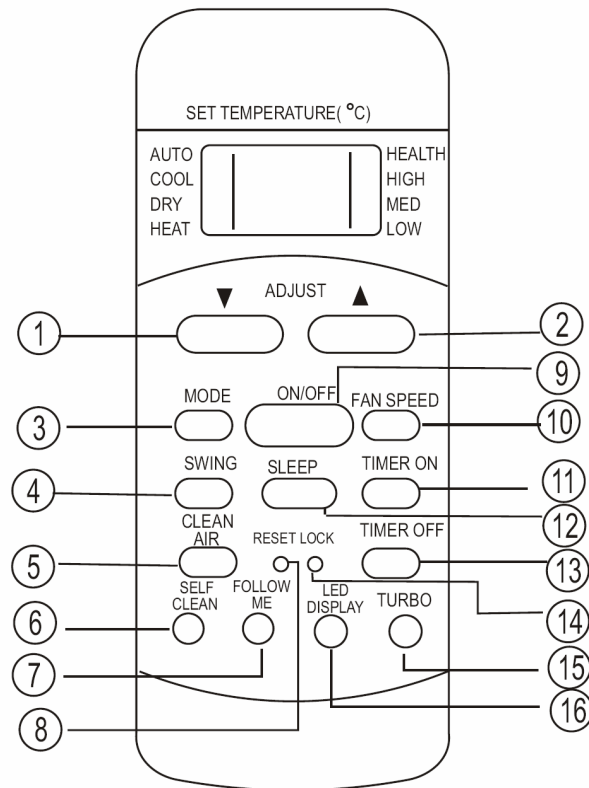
SET TEMPERATURE( °C)

AUTO
COOL
DRY
HEAT

HEALTH
HIGH
MED
LOW

▼ ADJUST ▲

1
2
9
MODE
ON/OFF
FAN SPEED
3
10
SWING
SLEEP
TIMER ON
4
11
12
CLEAN AIR
RESET LOCK
TIMER OFF
5
13
14
SELF CLEAN
FOLLOW ME
LED DISPLAY
TURBO
6
7
15
8
16